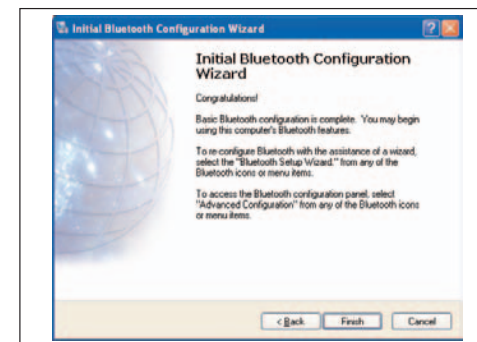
Initial Bluetooth Configuration Wizard

Initial Bluetooth Configuration Wizard

Congratulations!

Basic Bluetooth configuration is complete. You may begin using this computer's Bluetooth features.

To re-configure Bluetooth with the assistance of a wizard, select the "Bluetooth Setup Wizard." from any of the Bluetooth icons or menu items.

To access the Bluetooth configuration panel, select "Advanced Configuration" from any of the Bluetooth icons or menu items.

< Back
Finish
Cancel